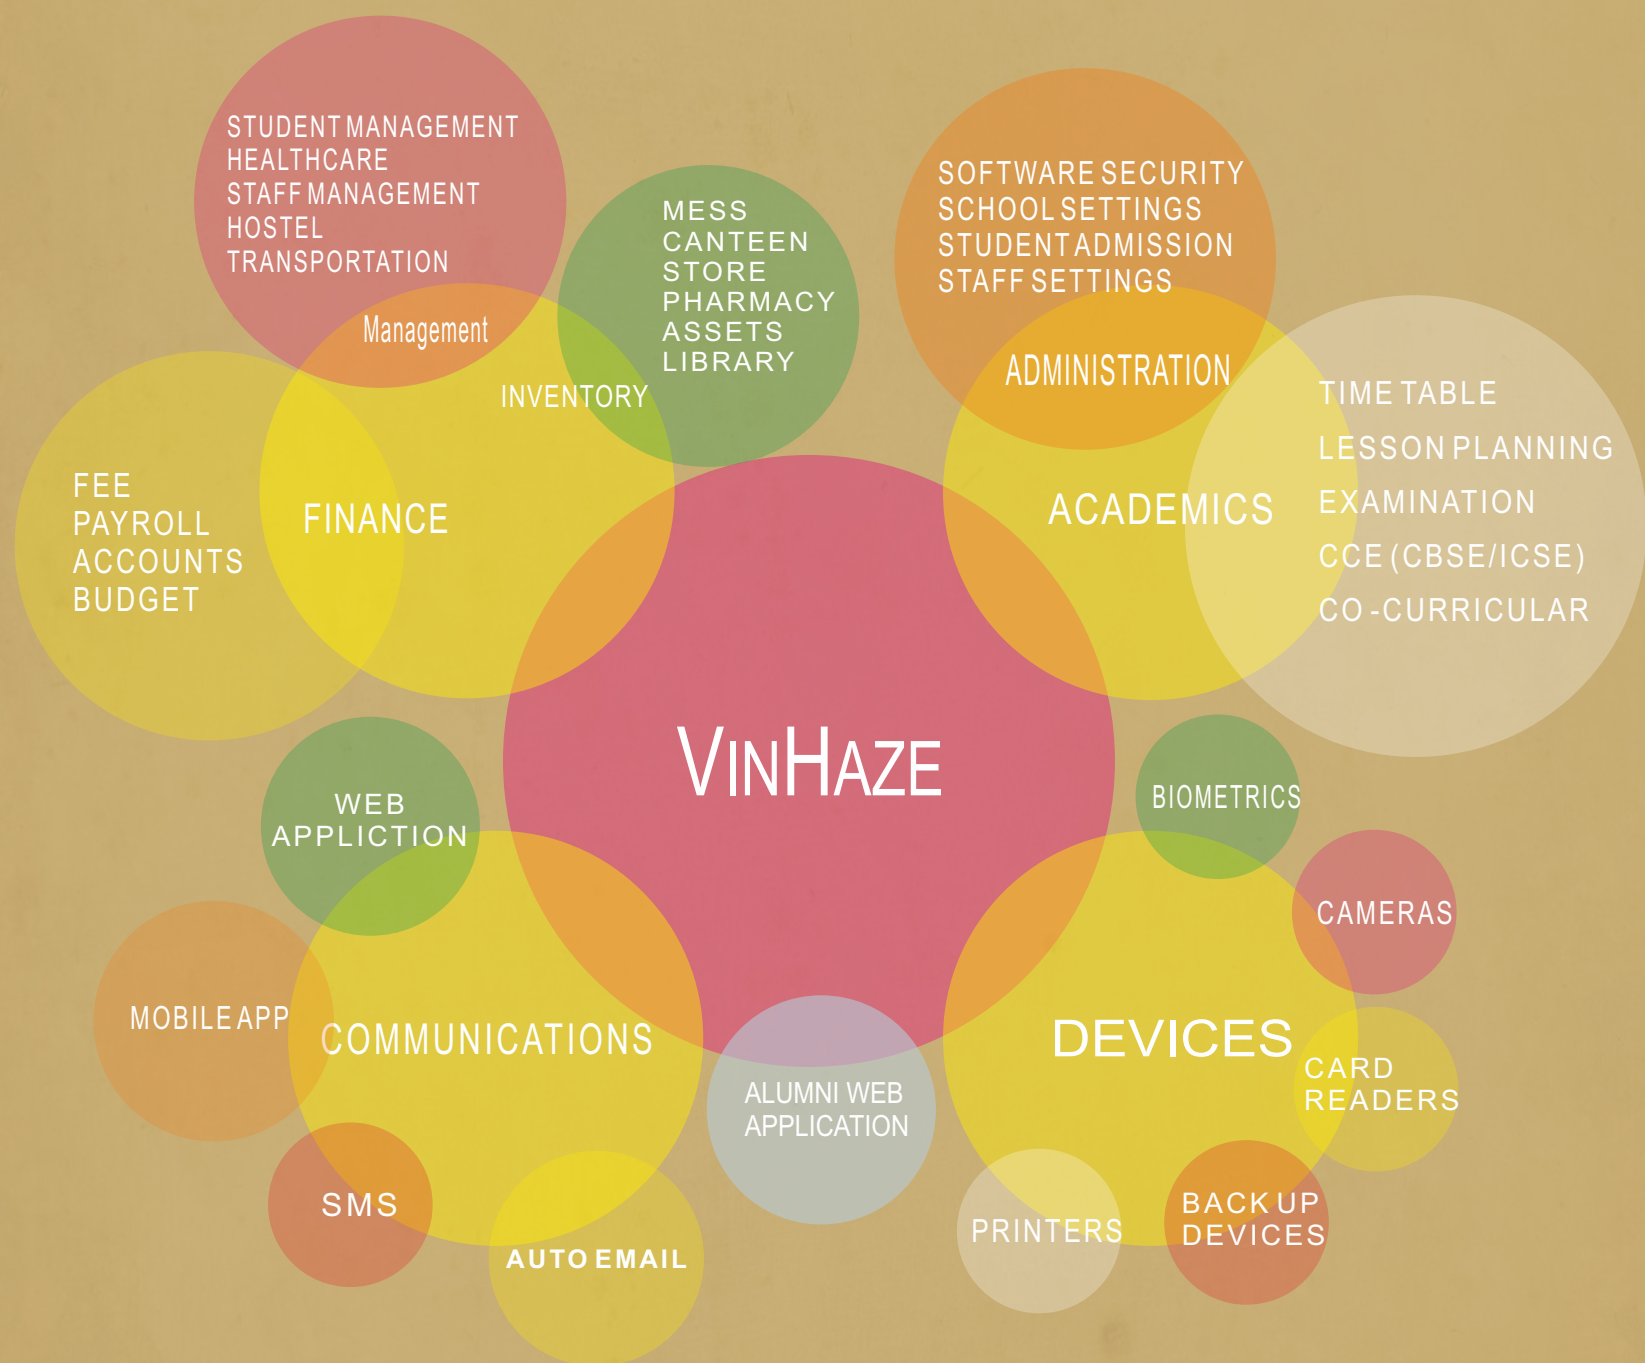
STUDENT MANAGEMENT
HEALTHCARE
STAFF MANAGEMENT
HOSTEL
TRANSPORTATION

Management

MESS
CANTEEN
STORE
PHARMACY
ASSETS
LIBRARY

INVENTORY

SOFTWARE SECURITY
SCHOOL SETTINGS
STUDENT ADMISSION
STAFF SETTINGS

ADMINISTRATION

FEE
PAYROLL
ACCOUNTS
BUDGET

FINANCE

ACADEMICS

TIME TABLE
LESSON PLANNING
EXAMINATION
CCE (CBSE/ICSE)
CO -CURRICULAR

VINHAZE

WEB
APPLICTION

BIOMETRICS

CAMERAS

MOBILE APP

COMMUNICATIONS

DEVICES

CARD
READERS

ALUMNI WEB
APPLICATION

SMS

AUTO EMAIL

PRINTERS

BACK UP
DEVICES